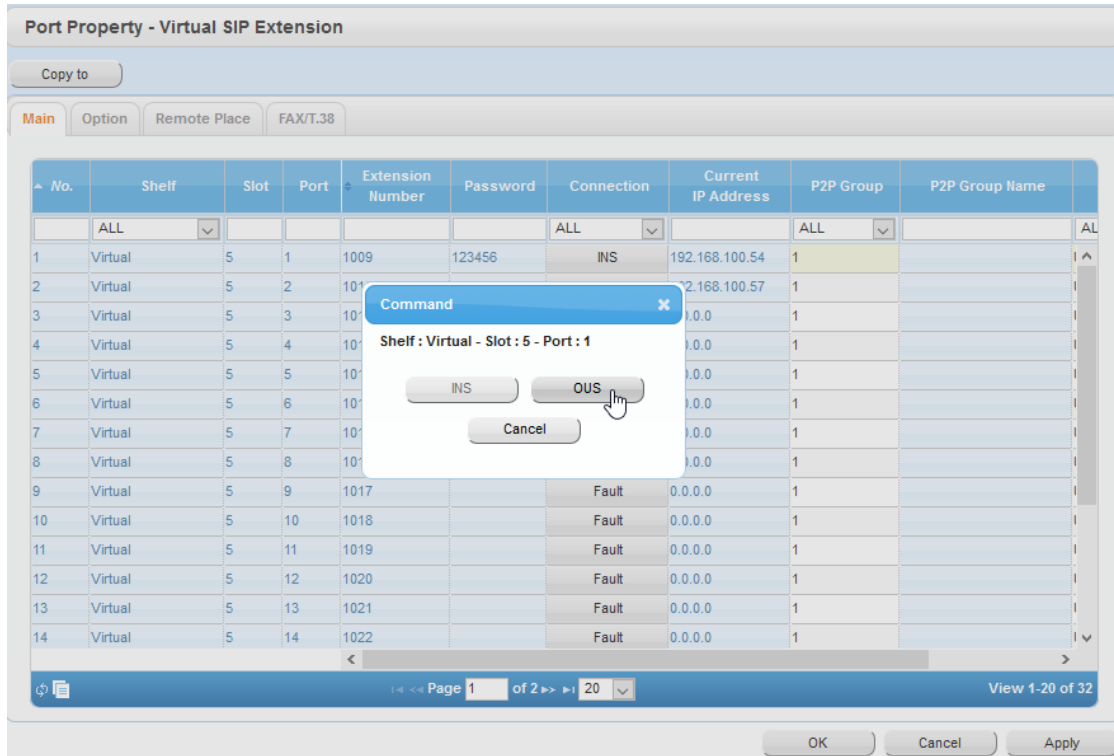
Port Property - Virtual SIP Extension

Copy to

Main | Option | Remote Place | FAX/T.38

| No. | Shelf | Slot | Port | Extension Number | Password | Connection | Current IP Address | P2P Group | P2P Group Name | |
|---|---|---|---|---|---|---|---|---|---|---|
| | ALL | | | | | ALL | | ALL | | AL |
| 1 | Virtual | 5 | 1 | 1009 | 123456 | INS | 192.168.100.54 | 1 | | |
| 2 | Virtual | 5 | 2 | 101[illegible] | | | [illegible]2.168.100.57 | 1 | | |
| 3 | Virtual | 5 | 3 | 101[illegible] | | | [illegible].0.0 | 1 | | |
| 4 | Virtual | 5 | 4 | 101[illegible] | | | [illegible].0.0 | 1 | | |
| 5 | Virtual | 5 | 5 | 101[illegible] | | | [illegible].0.0 | 1 | | |
| 6 | Virtual | 5 | 6 | 101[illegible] | | | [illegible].0.0 | 1 | | |
| 7 | Virtual | 5 | 7 | 101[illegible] | | | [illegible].0.0 | 1 | | |
| 8 | Virtual | 5 | 8 | 101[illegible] | | | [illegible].0.0 | 1 | | |
| 9 | Virtual | 5 | 9 | 1017 | | Fault | 0.0.0.0 | 1 | | |
| 10 | Virtual | 5 | 10 | 1018 | | Fault | 0.0.0.0 | 1 | | |
| 11 | Virtual | 5 | 11 | 1019 | | Fault | 0.0.0.0 | 1 | | |
| 12 | Virtual | 5 | 12 | 1020 | | Fault | 0.0.0.0 | 1 | | |
| 13 | Virtual | 5 | 13 | 1021 | | Fault | 0.0.0.0 | 1 | | |
| 14 | Virtual | 5 | 14 | 1022 | | Fault | 0.0.0.0 | 1 | | |

Command
Shelf : Virtual - Slot : 5 - Port : 1
INS OUS
Cancel

Page 1 of 2 20
View 1-20 of 32

OK Cancel Apply